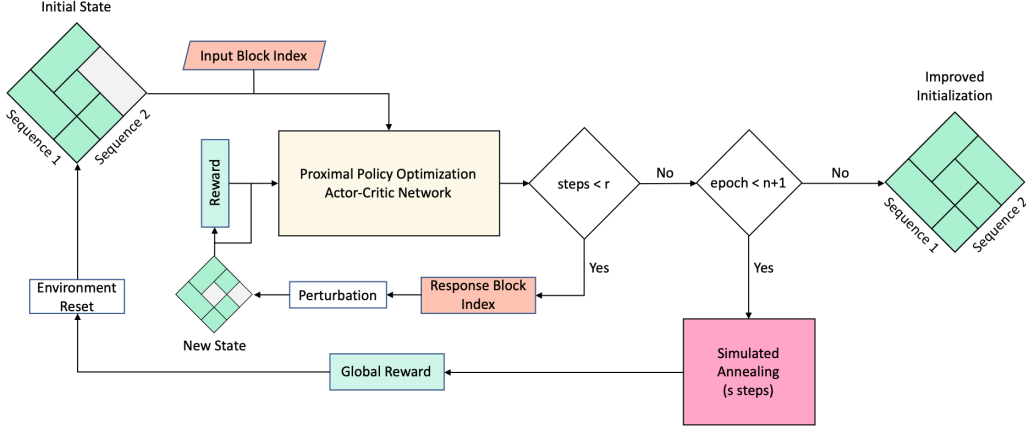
Initial State

Sequence 1

Sequence 2

Input Block Index

Improved Initialization

Reward

Proximal Policy Optimization Actor-Critic Network

steps < r

No

epoch < n+1

No

Sequence 1

Sequence 2

Yes

Yes

Environment Reset

Perturbation

Response Block Index

New State

Global Reward

Simulated Annealing (s steps)